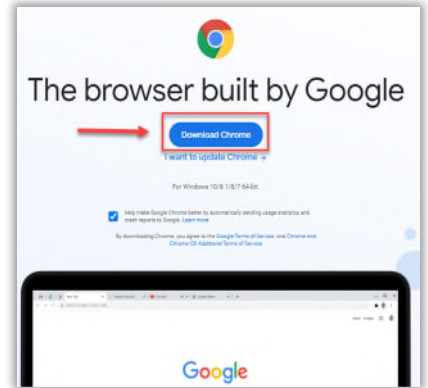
The browser built by Google

Download Chrome

I want to update Chrome →

For Windows 10/8.1/8/7 64-bit.

Help make Google Chrome better by automatically sending usage statistics and crash reports to Google. Learn more

By downloading Chrome, you agree to the Google Terms of Service and Chrome and Chrome OS Additional Terms of Service

Google